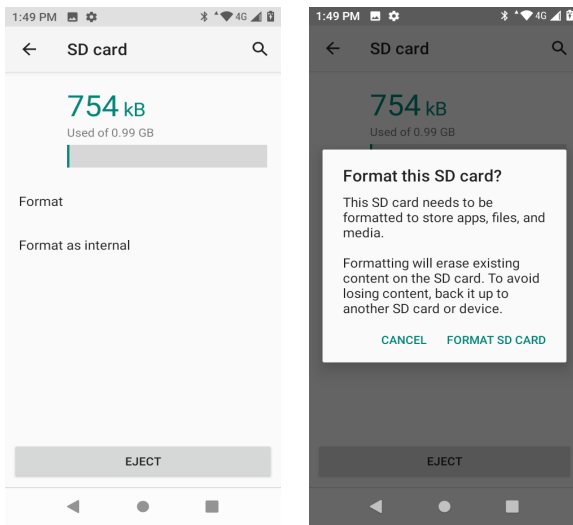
1:49 PM 4G

SD card

754 kB
Used of 0.99 GB

Format

Format as internal

EJECT

1:49 PM 4G

SD card

754 kB
Used of 0.99 GB

Format this SD card?

This SD card needs to be formatted to store apps, files, and media.

Formatting will erase existing content on the SD card. To avoid losing content, back it up to another SD card or device.

CANCEL FORMAT SD CARD

EJECT